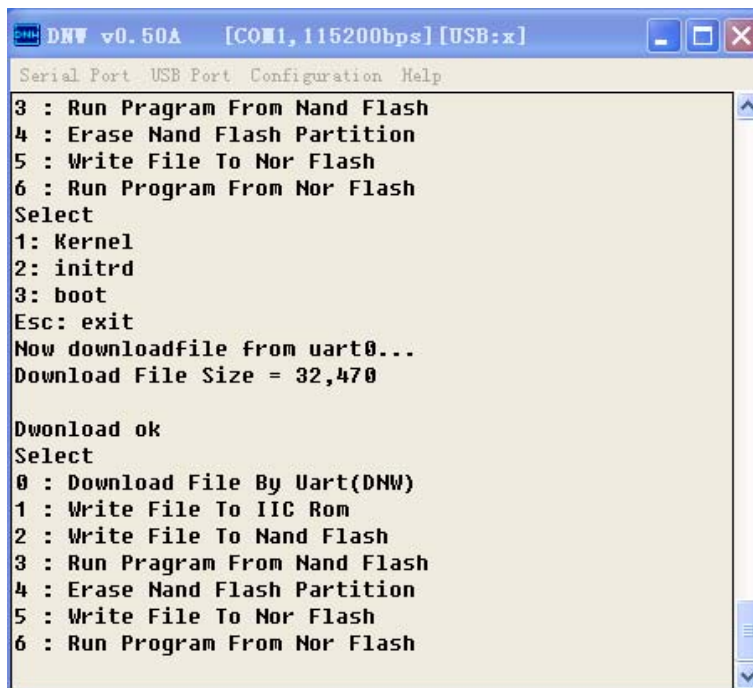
DNW v0.50A [COM1,115200bps][USB:x]

Serial Port USB Port Configuration Help

3 : Run Pragram From Nand Flash
4 : Erase Nand Flash Partition
5 : Write File To Nor Flash
6 : Run Program From Nor Flash
Select
1: Kernel
2: initrd
3: boot
Esc: exit
Now downloadfile from uart0...
Download File Size = 32,470

Dwonload ok
Select
0 : Download File By Uart(DNW)
1 : Write File To IIC Rom
2 : Write File To Nand Flash
3 : Run Pragram From Nand Flash
4 : Erase Nand Flash Partition
5 : Write File To Nor Flash
6 : Run Program From Nor Flash